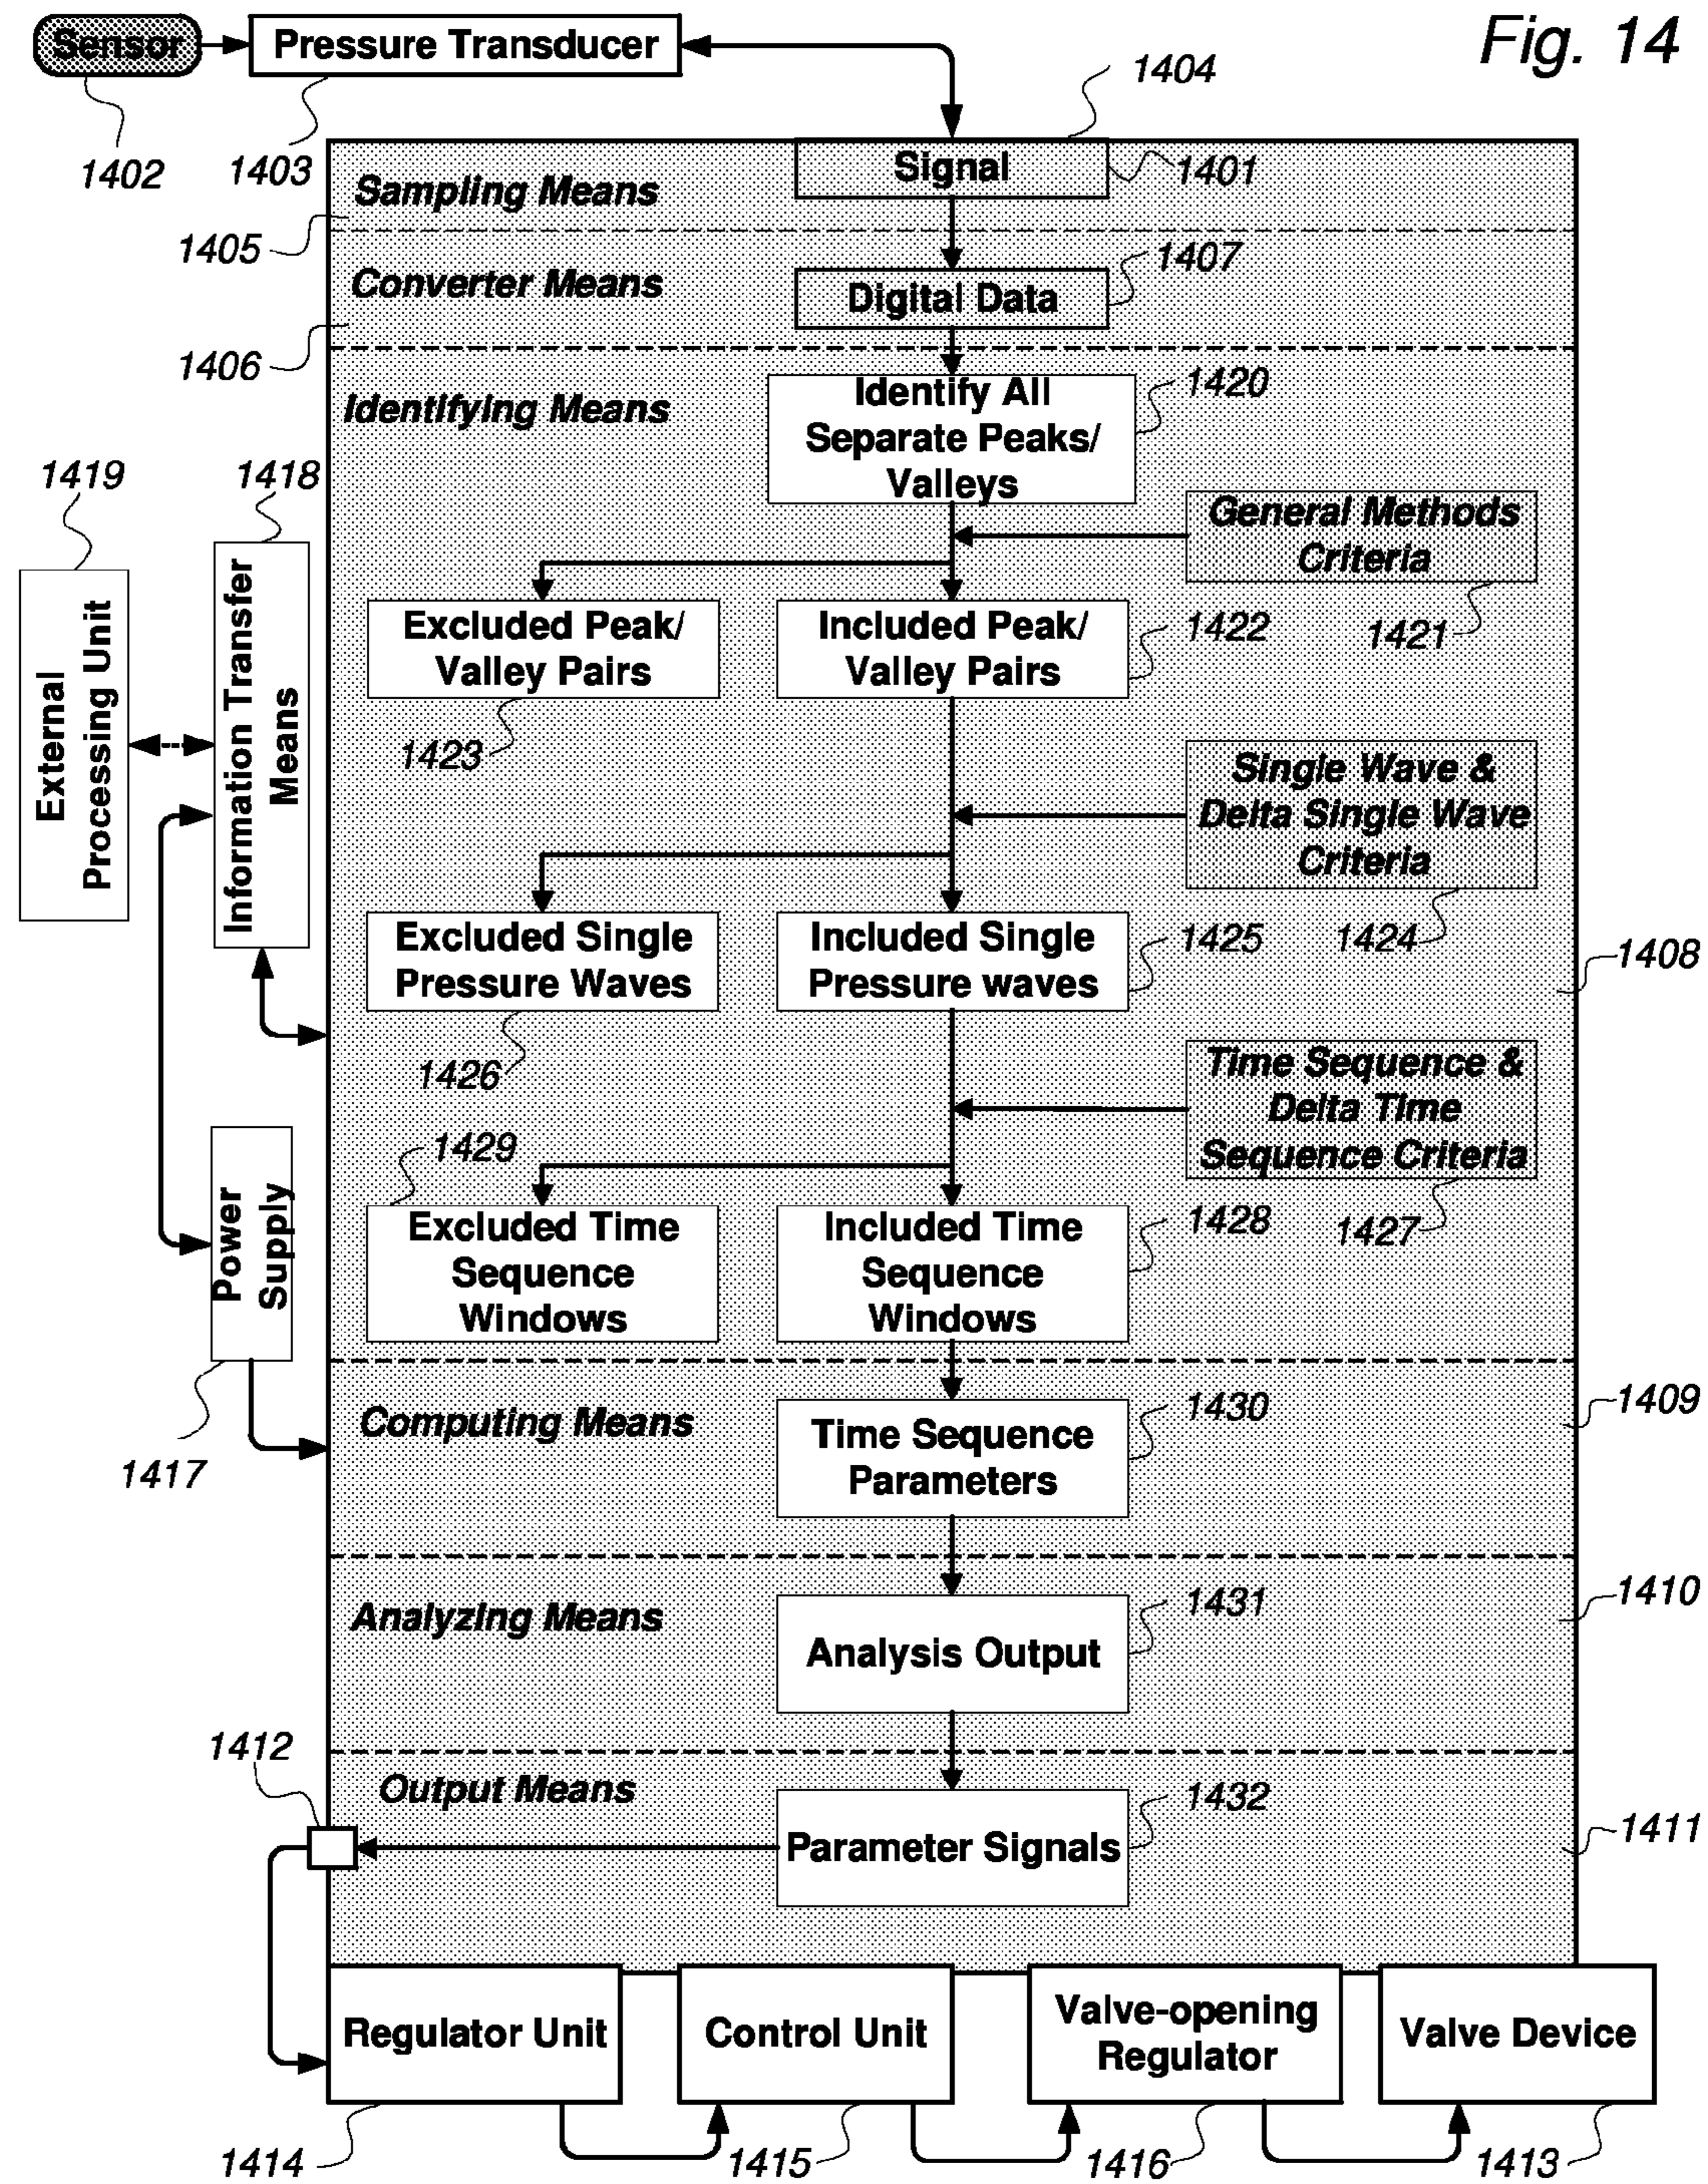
Fig. 14

Sensor
Pressure Transducer
1402
1403
1404
Signal
1401
Sampling Means
1405
Converter Means
Digital Data
1407
1406
Identifying Means
Identify All Separate Peaks/ Valleys
1420
1419
1418
External Processing Unit
Information Transfer Means
General Methods Criteria
1421
Excluded Peak/ Valley Pairs
Included Peak/ Valley Pairs
1422
1423
Single Wave & Delta Single Wave Criteria
1424
Excluded Single Pressure Waves
Included Single Pressure waves
1425
1408
1426
Time Sequence & Delta Time Sequence Criteria
1427
1429
Power Supply
Excluded Time Sequence Windows
Included Time Sequence Windows
1428
Computing Means
Time Sequence Parameters
1430
1409
1417
Analyzing Means
Analysis Output
1431
1410
1412
Output Means
Parameter Signals
1432
1411
Regulator Unit
Control Unit
Valve-opening Regulator
Valve Device
1414
1415
1416
1413